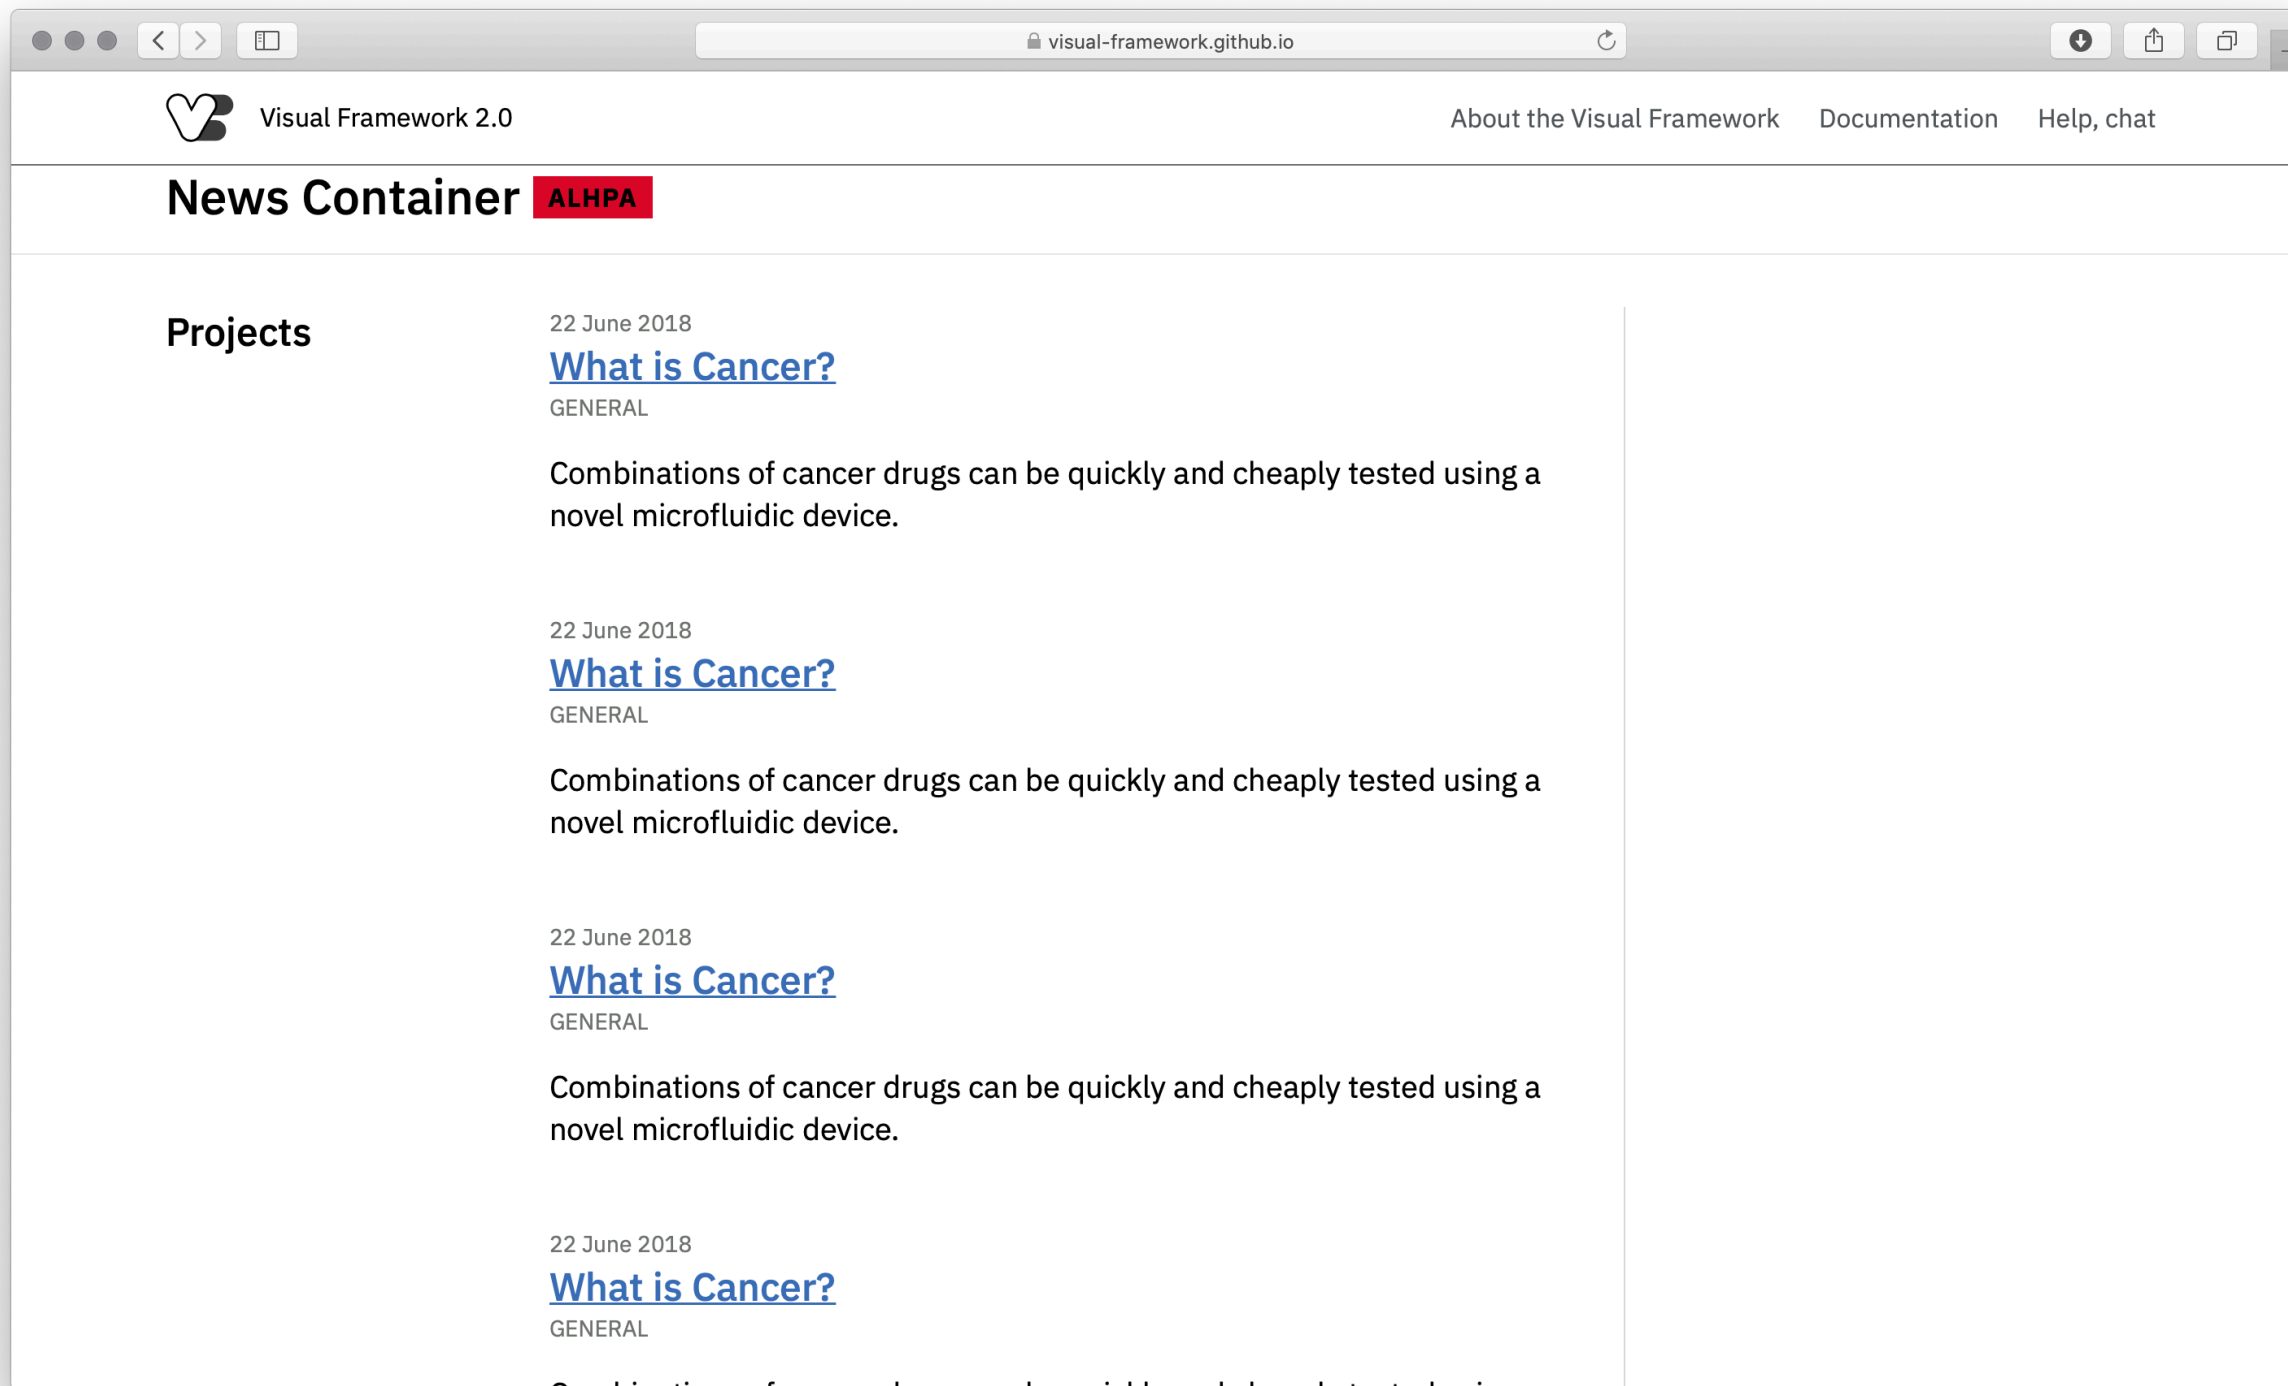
visual-framework.github.io

Visual Framework 2.0

About the Visual Framework Documentation Help, chat

News Container ALHPA

Projects

22 June 2018
What is Cancer?
GENERAL

Combinations of cancer drugs can be quickly and cheaply tested using a novel microfluidic device.

22 June 2018
What is Cancer?
GENERAL

Combinations of cancer drugs can be quickly and cheaply tested using a novel microfluidic device.

22 June 2018
What is Cancer?
GENERAL

Combinations of cancer drugs can be quickly and cheaply tested using a novel microfluidic device.

22 June 2018
What is Cancer?
GENERAL

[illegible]